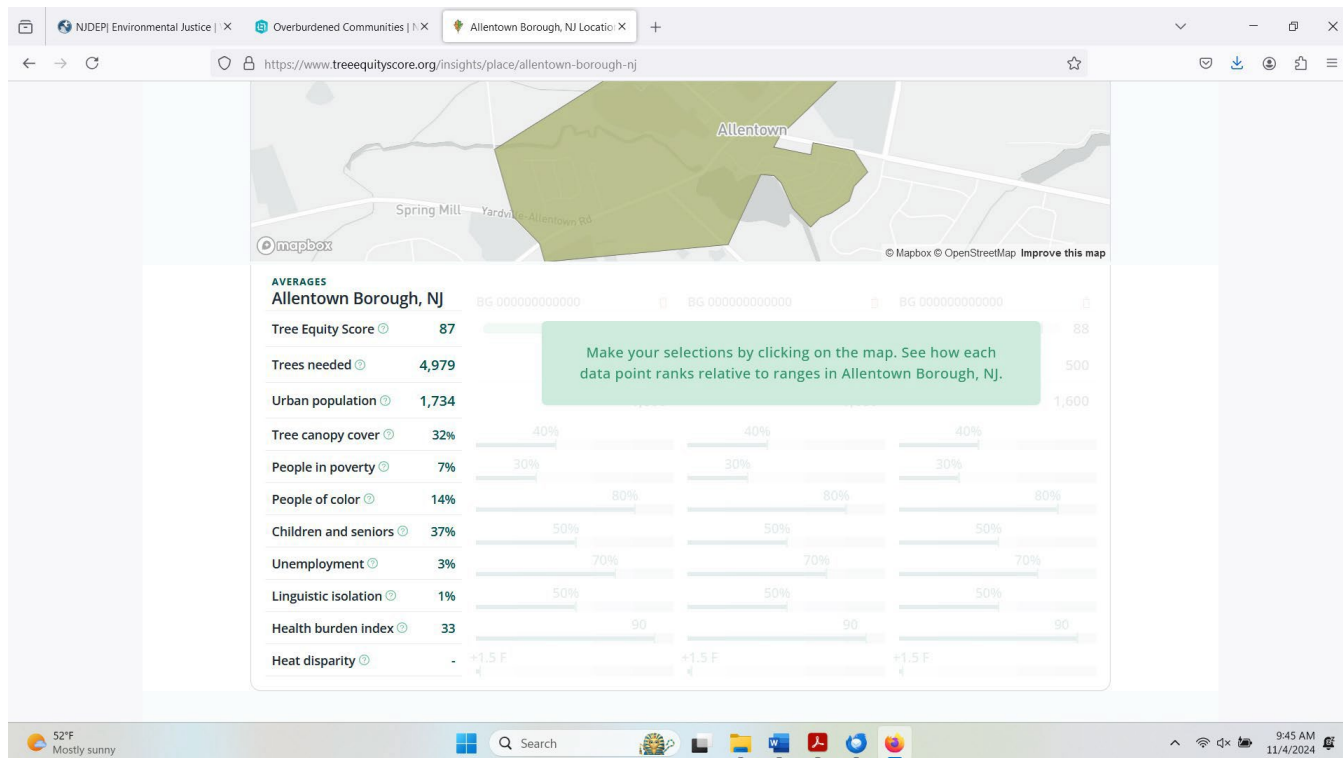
NJDEP| Environmental Justice | ×
Overburdened Communities | ×
Allentown Borough, NJ Locatio ×
+

https://www.treeequityscore.org/insights/place/allentown-borough-nj

Allentown
Spring Mill
Yardville-Allentown Rd
mapbox
© Mapbox © OpenStreetMap Improve this map

AVERAGES
Allentown Borough, NJ

BG 000000000000 BG 000000000000 BG 000000000000

| | |
|---|---|
| Tree Equity Score | 87 |
| Trees needed | 4,979 |
| Urban population | 1,734 |
| Tree canopy cover | 32% |
| People in poverty | 7% |
| People of color | 14% |
| Children and seniors | 37% |
| Unemployment | 3% |
| Linguistic isolation | 1% |
| Health burden index | 33 |
| Heat disparity | - |

Make your selections by clicking on the map. See how each data point ranks relative to ranges in Allentown Borough, NJ.

88
500
1,600
40% 40% 40%
30% 30% 30%
80% 80% 80%
50% 50% 50%
70% 70% 70%
50% 50% 50%
90 90 90
+1.5 F +1.5 F +1.5 F

52°F
Mostly sunny
Search
9:45 AM
11/4/2024